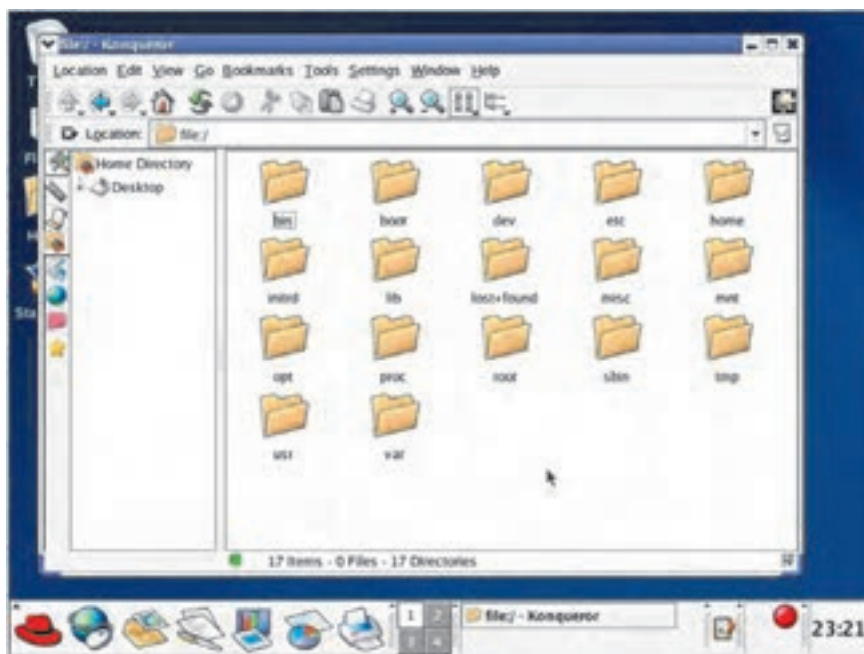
file:/ - Konqueror

Location Edit View Go Bookmarks Tools Settings Window Help

Location: file:/

Home Directory
Desktop

bin
boot
dev
etc
home
initrd
lib
lost+found
misc
mnt
opt
proc
root
sbin
tmp
usr
var

17 Items - 0 Files - 17 Directories

1 2
3 4
file:/ - Konqueror
23:21